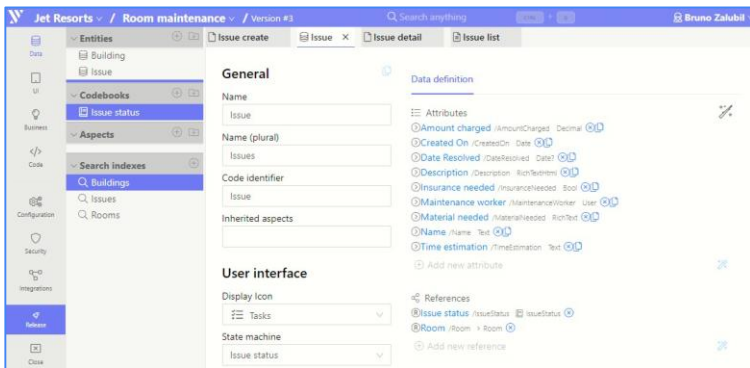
Jet Resorts / Room maintenance / Version #3

Q Search anything

Bruno Zalubil

Data

UI

Business

Code

Configuration

Security

Integrations

Release

Close

Entities

Building

Issue

Codebooks

Issue status

Aspects

Search indexes

Buildings

Issues

Rooms

Issue create

Issue ×

Issue detail

Issue list

General

Name

Issue

Name (plural)

Issues

Code identifier

Issue

Inherited aspects

User interface

Display Icon

Tasks

State machine

Issue status

Data definition

Attributes

Amount charged /AmountCharged Decimal

Created On /CreatedOn Date

Date Resolved /DateResolved Date?

Description /Description RichTextHtml

Insurance needed /InsuranceNeeded Bool

Maintenance worker /MaintenanceWorker User

Material needed /MaterialNeeded RichText

Name /Name Text

Time estimation /TimeEstimation Text

Add new attribute

References

Issue status /IssueStatus IssueStatus

Room /Room × Room

Add new reference